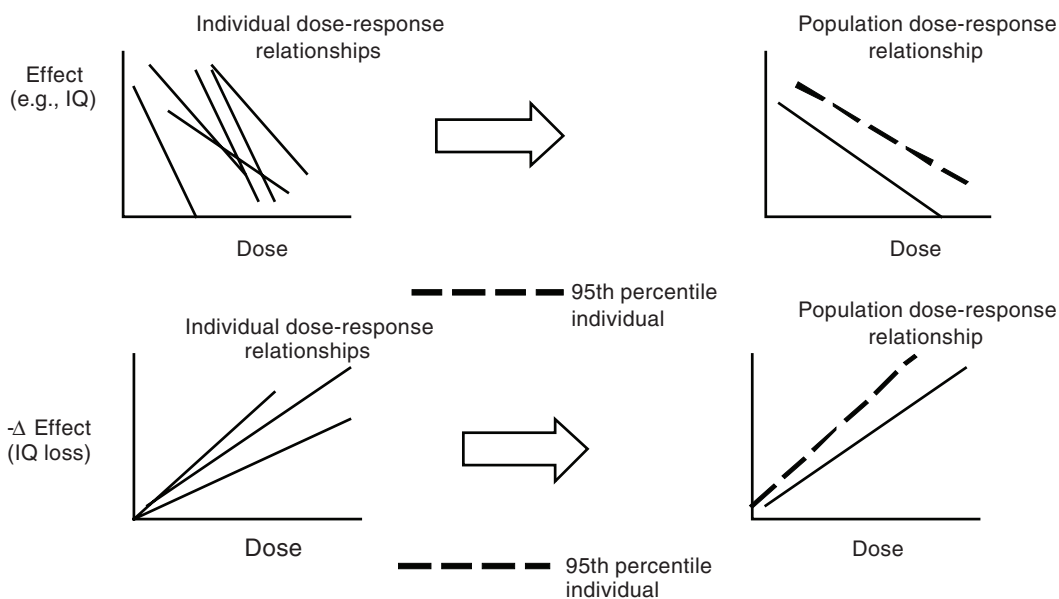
Individual dose-response relationships

Effect (e.g., IQ)

Dose

Population dose-response relationship

Dose

95th percentile individual

Individual dose-response relationships

-Δ Effect (IQ loss)

Dose

Population dose-response relationship

Dose

95th percentile individual